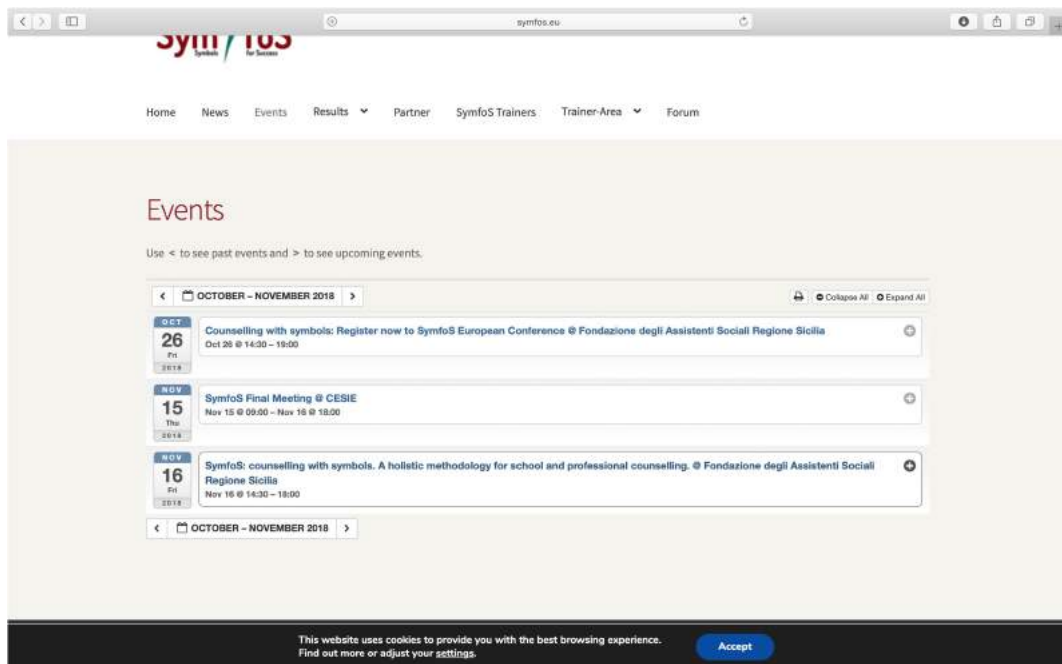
symfos.eu

Symfos
Symbols for Success

Home News Events Results Partner SymfoS Trainers Trainer-Area Forum

Events

Use < to see past events and > to see upcoming events.

< OCTOBER – NOVEMBER 2018 >

Collapse All Expand All

OCT 26 Fri 2018
Counselling with symbols: Register now to SymfoS European Conference @ Fondazione degli Assistenti Sociali Regione Sicilia
Oct 26 @ 14:30 – 19:00

NOV 15 Thu 2018
SymfoS Final Meeting @ CESIE
Nov 15 @ 09:00 – Nov 16 @ 18:00

NOV 16 Fri 2018
SymfoS: counselling with symbols. A holistic methodology for school and professional counselling. @ Fondazione degli Assistenti Sociali Regione Sicilia
Nov 16 @ 14:30 – 18:00

< OCTOBER – NOVEMBER 2018 >

This website uses cookies to provide you with the best browsing experience.
Find out more or adjust your settings.

Accept